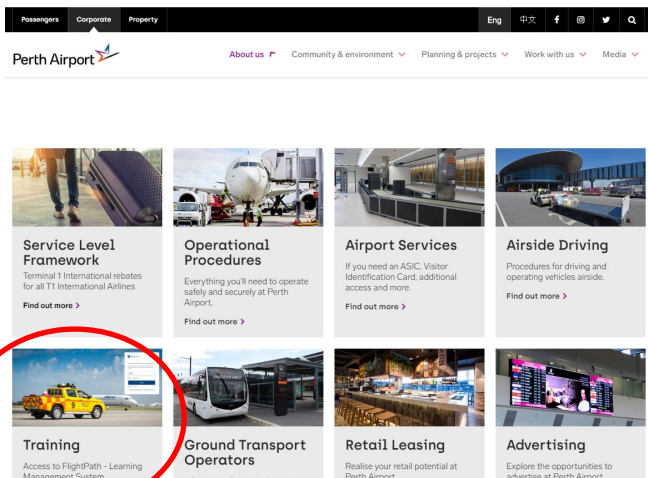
Passengers Corporate Property

Eng 中文

Perth Airport

About us Community & environment Planning & projects Work with us Media

Service Level Framework

Terminal 1 International rebates for all T1 International Airlines

Find out more >

Operational Procedures

Everything you'll need to operate safely and securely at Perth Airport.

Find out more >

Airport Services

If you need an ASIC, Visitor Identification Card, additional access and more.

Find out more >

Airside Driving

Procedures for driving and operating vehicles airside.

Find out more >

Training

Access to FlightPath - Learning Management System

Ground Transport Operators

Retail Leasing

Realise your retail potential at Perth Airport

Advertising

Explore the opportunities to advertise at Perth Airport